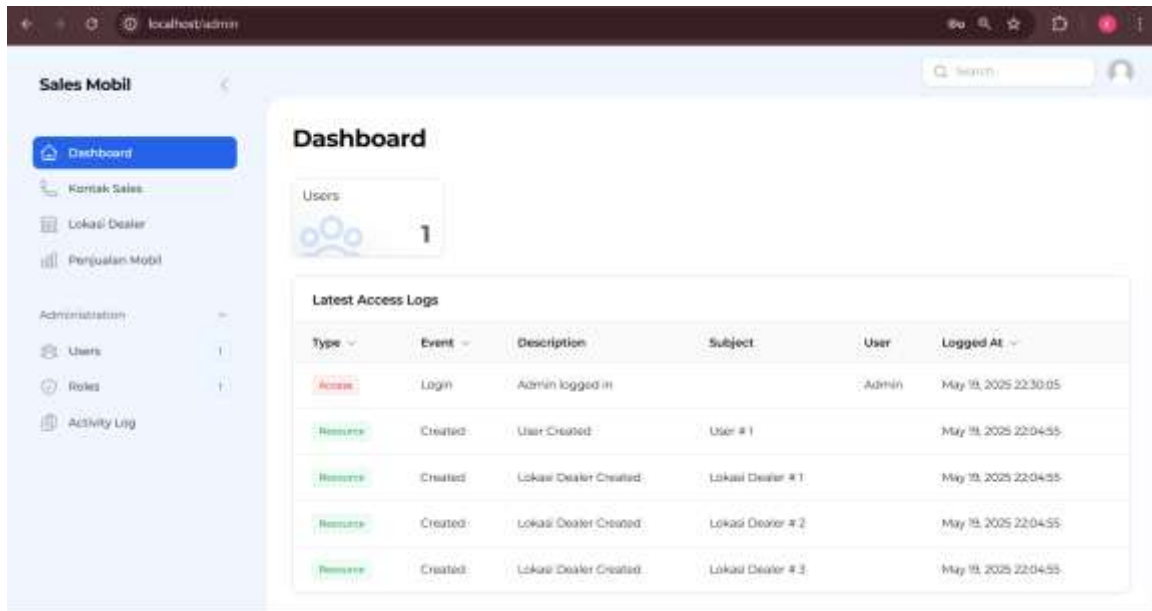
localhost/admin

Sales Mobil

Search

Dashboard

Kontak Sales

Lokasi Dealer

Penjualan Mobil

Administration

Users 1

Roles 1

Activity Log

Dashboard

Users

1

Latest Access Logs

| Type | Event | Description | Subject | User | Logged At |
|---|---|---|---|---|---|
| Access | Login | Admin logged in | | Admin | May 19, 2025 22:30:05 |
| Resource | Created | User Created | User # 1 | | May 19, 2025 22:04:55 |
| Resource | Created | Lokasi Dealer Created | Lokasi Dealer # 1 | | May 19, 2025 22:04:55 |
| Resource | Created | Lokasi Dealer Created | Lokasi Dealer # 2 | | May 19, 2025 22:04:55 |
| Resource | Created | Lokasi Dealer Created | Lokasi Dealer # 3 | | May 19, 2025 22:04:55 |